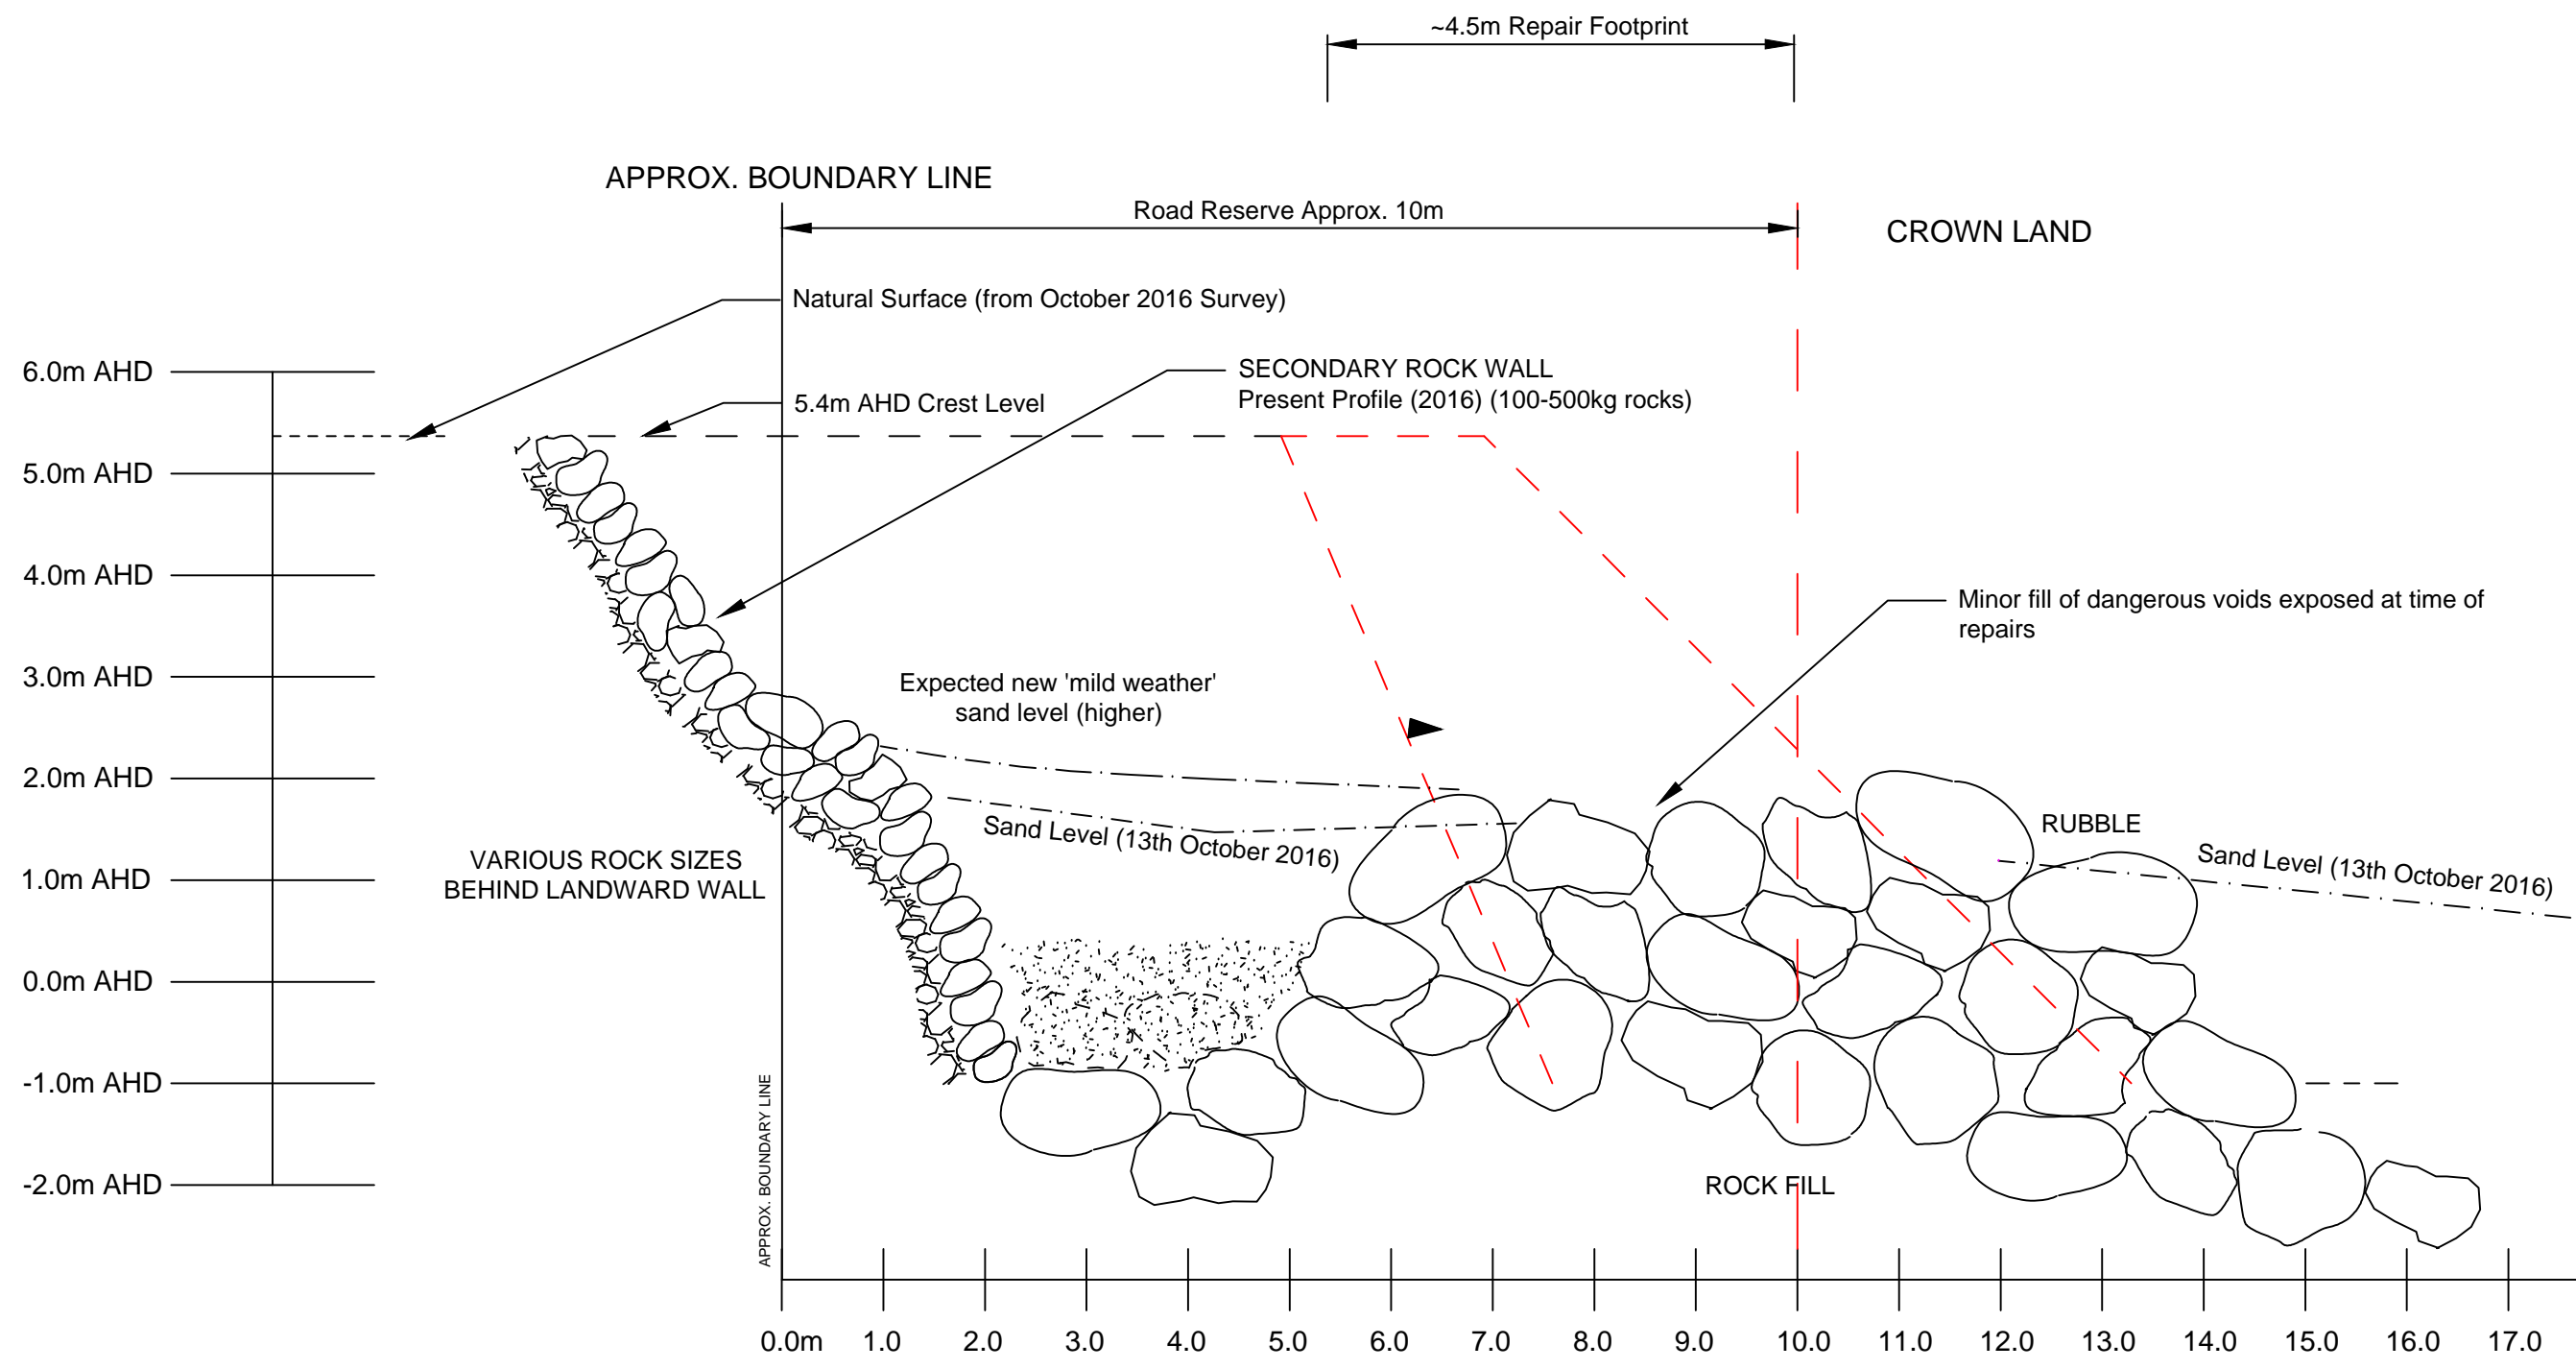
~4.5m Repair Footprint

APPROX. BOUNDARY LINE

Road Reserve Approx. 10m

CROWN LAND

Natural Surface (from October 2016 Survey)

6.0m AHD

5.4m AHD Crest Level

SECONDARY ROCK WALL
Present Profile (2016) (100-500kg rocks)

5.0m AHD

4.0m AHD

Minor fill of dangerous voids exposed at time of repairs

3.0m AHD

Expected new 'mild weather' sand level (higher)

2.0m AHD

RUBBLE

Sand Level (13th October 2016)

Sand Level (13th October 2016)

VARIOUS ROCK SIZES
BEHIND LANDWARD WALL

1.0m AHD

0.0m AHD

-1.0m AHD

APPROX. BOUNDARY LINE

ROCK FILL

-2.0m AHD

0.0m 1.0 2.0 3.0 4.0 5.0 6.0 7.0 8.0 9.0 10.0 11.0 12.0 13.0 14.0 15.0 16.0 17.0